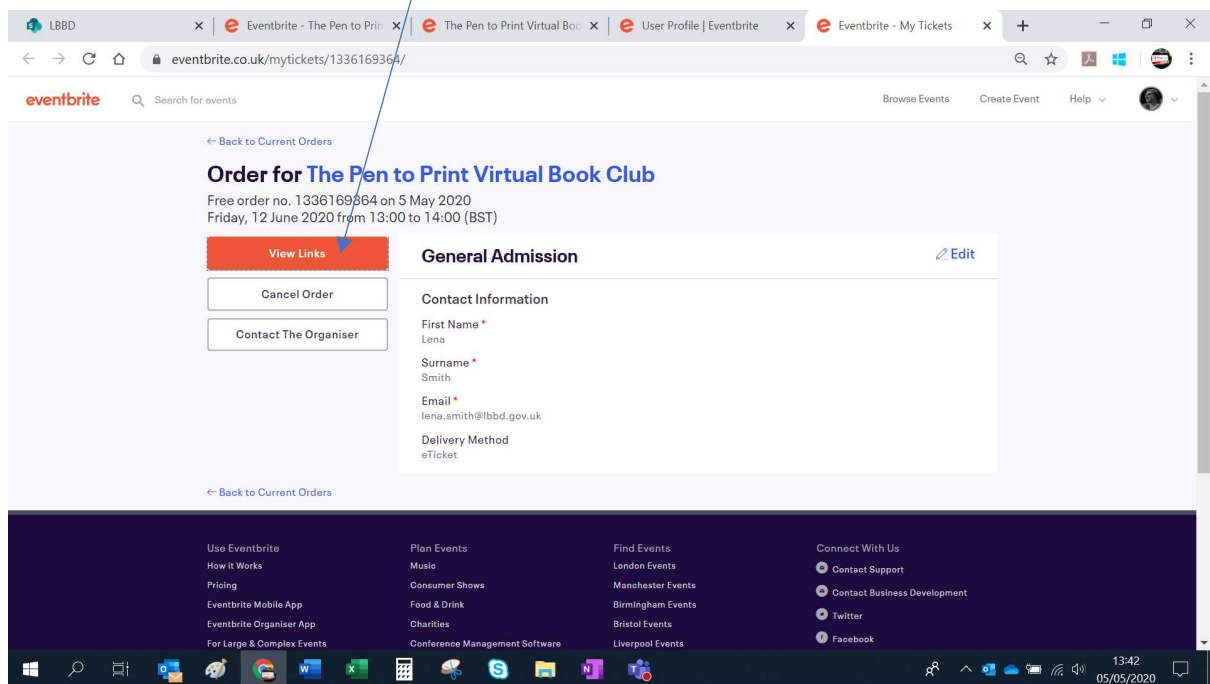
LBBD
Eventbrite - The Pen to Prin
The Pen to Print Virtual Boo
User Profile | Eventbrite
Eventbrite - My Tickets

eventbrite.co.uk/mytickets/1336169364/

eventbrite
Search for events
Browse Events
Create Event
Help

← Back to Current Orders

**Order for The Pen to Print Virtual Book Club**

Free order no. 1336169364 on 5 May 2020
Friday, 12 June 2020 from 13:00 to 14:00 (BST)

View Links
Cancel Order
Contact The Organiser

General Admission
Edit

Contact Information

First Name *
Lena

Surname *
Smith

Email *
lena.smith@lbbd.gov.uk

Delivery Method
eTicket

← Back to Current Orders

Use Eventbrite
How it Works
Pricing
Eventbrite Mobile App
Eventbrite Organiser App
For Large & Complex Events

Plan Events
Music
Consumer Shows
Food & Drink
Charities
Conference Management Software

Find Events
London Events
Manchester Events
Birmingham Events
Bristol Events
Liverpool Events

Connect With Us
Contact Support
Contact Business Development
Twitter
Facebook

13:42
05/05/2020